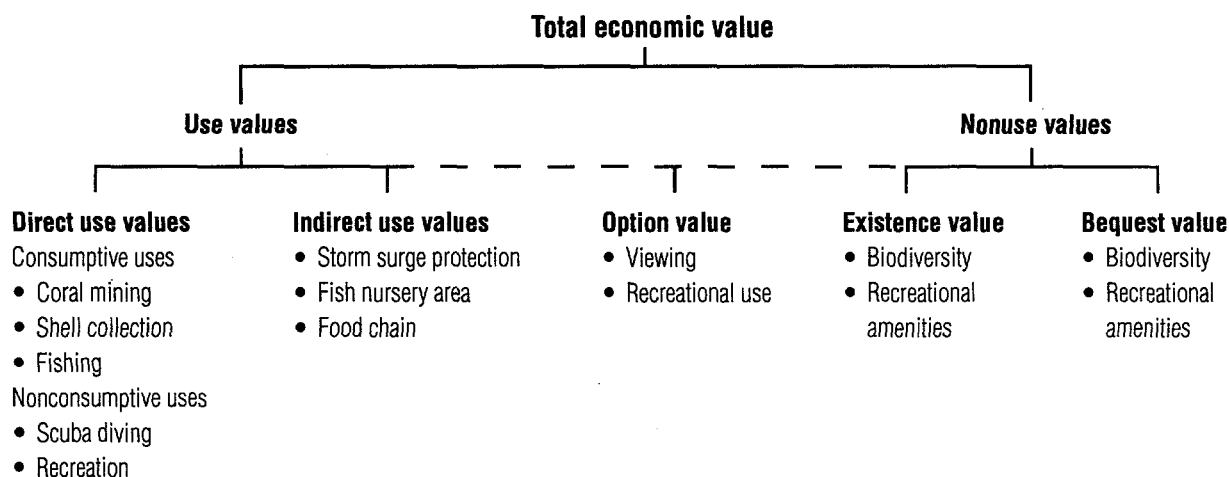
Total economic value

Use values

Nonuse values

Direct use values
Consumptive uses
• Coral mining
• Shell collection
• Fishing
Nonconsumptive uses
• Scuba diving
• Recreation

Indirect use values
• Storm surge protection
• Fish nursery area
• Food chain

Option value
• Viewing
• Recreational use

Existence value
• Biodiversity
• Recreational amenities

Bequest value
• Biodiversity
• Recreational amenities